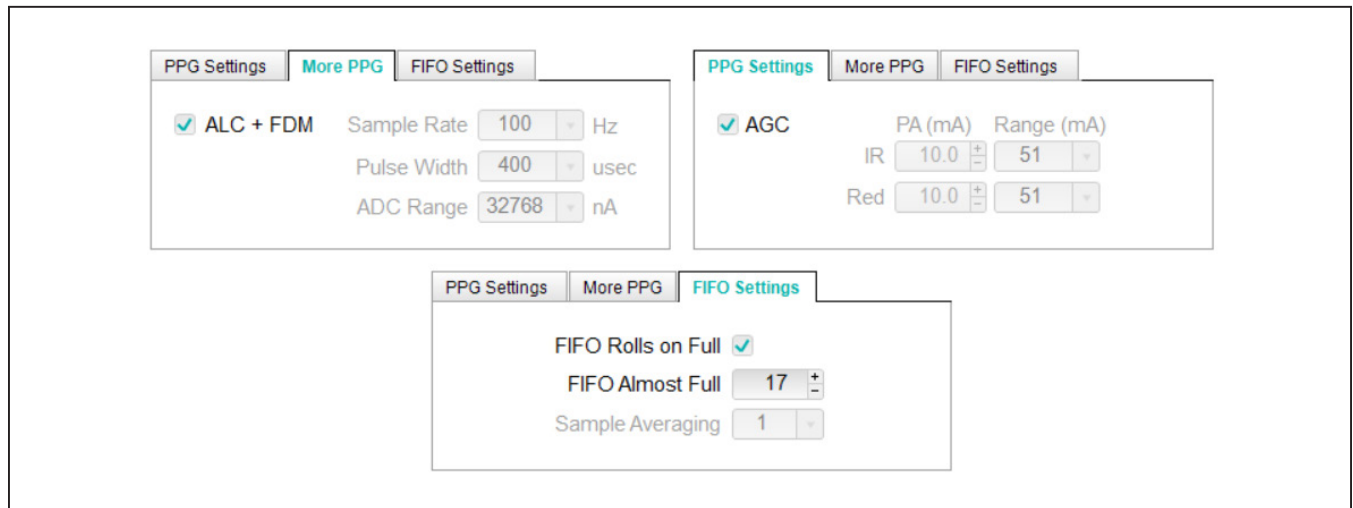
PPG Settings More PPG FIFO Settings

ALC + FDM Sample Rate 100 Hz
Pulse Width 400 usec
ADC Range 32768 nA

PPG Settings More PPG FIFO Settings

AGC PA (mA) Range (mA)
IR 10.0 + − 51
Red 10.0 + − 51

PPG Settings More PPG FIFO Settings

FIFO Rolls on Full
FIFO Almost Full 17 + −
Sample Averaging 1